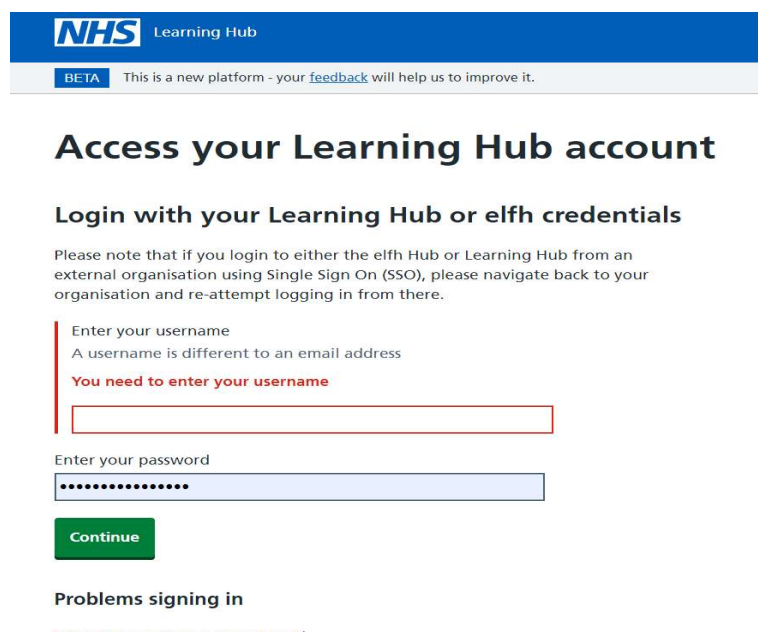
NHS Learning Hub

BETA This is a new platform - your feedback will help us to improve it.

Access your Learning Hub account

Login with your Learning Hub or elfh credentials

Please note that if you login to either the elfh Hub or Learning Hub from an external organisation using Single Sign On (SSO), please navigate back to your organisation and re-attempt logging in from there.

Enter your username
A username is different to an email address
You need to enter your username

Enter your password
••••••••••••••••

Continue

Problems signing in